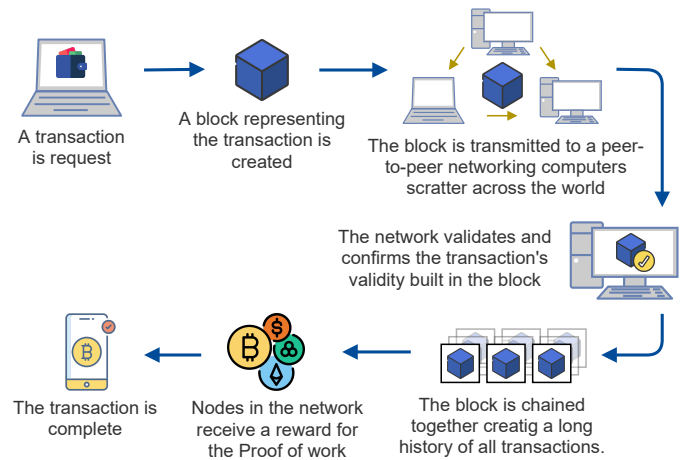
A transaction is request

A block representing the transaction is created

The block is transmitted to a peer-to-peer networking computers scratter across the world

The network validates and confirms the transaction's validity built in the block

The block is chained together creatig a long history of all transactions.

Nodes in the network receive a reward for the Proof of work

The transaction is complete